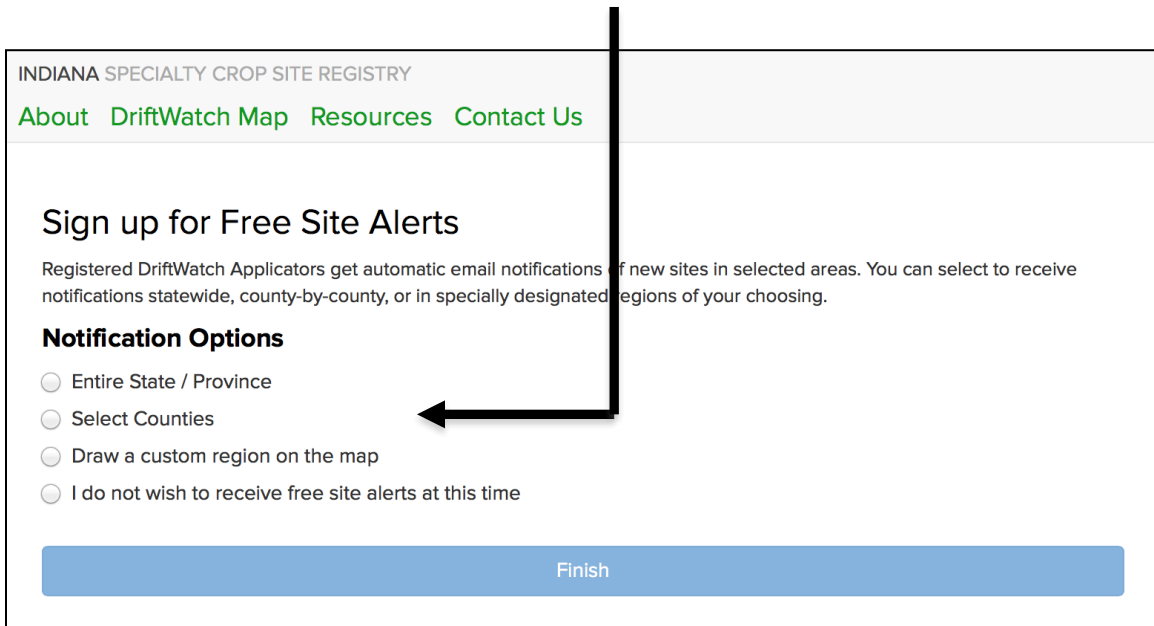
INDIANA SPECIALTY CROP SITE REGISTRY

About DriftWatch Map Resources Contact Us

Sign up for Free Site Alerts

Registered DriftWatch Applicators get automatic email notifications of new sites in selected areas. You can select to receive notifications statewide, county-by-county, or in specially designated regions of your choosing.

Notification Options

Entire State / Province

Select Counties

Draw a custom region on the map

I do not wish to receive free site alerts at this time

Finish